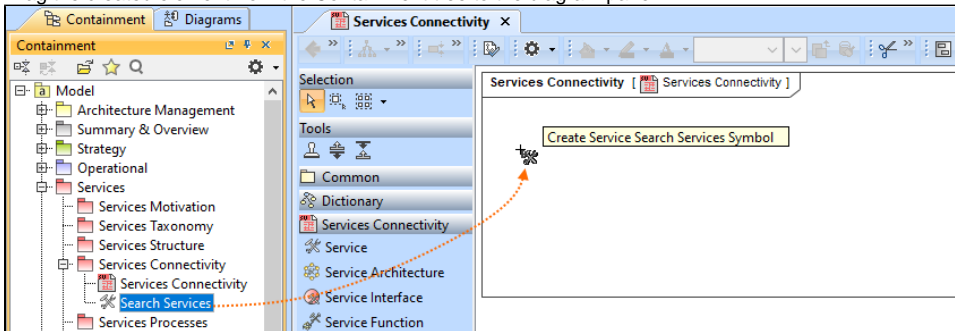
Containment | Diagrams | Services Connectivity ×

Containment

Model
Architecture Management
Summary & Overview
Strategy
Operational
Services
Services Motivation
Services Taxonomy
Services Structure
Services Connectivity
Services Connectivity
Search Services
Services Processes

Selection
Tools
Common
Dictionary
Services Connectivity
Service
Service Architecture
Service Interface
Service Function

Services Connectivity [ Services Connectivity ]

Create Service Search Services Symbol